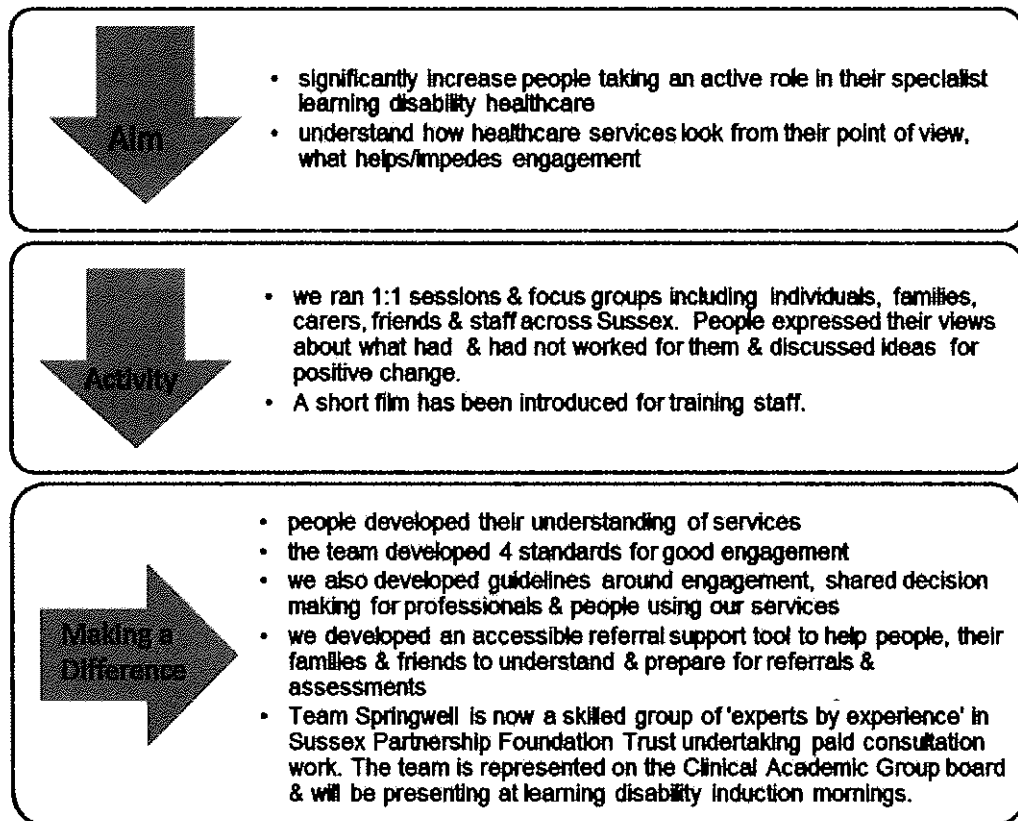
Aim

- significantly increase people taking an active role in their specialist learning disability healthcare
- understand how healthcare services look from their point of view, what helps/impedes engagement

Activity

- we ran 1:1 sessions & focus groups including individuals, families, carers, friends & staff across Sussex. People expressed their views about what had & had not worked for them & discussed ideas for positive change.
- A short film has been introduced for training staff.

Making a Difference

- people developed their understanding of services
- the team developed 4 standards for good engagement
- we also developed guidelines around engagement, shared decision making for professionals & people using our services
- we developed an accessible referral support tool to help people, their families & friends to understand & prepare for referrals & assessments
- Team Springwell is now a skilled group of 'experts by experience' in Sussex Partnership Foundation Trust undertaking paid consultation work. The team is represented on the Clinical Academic Group board & will be presenting at learning disability induction mornings.